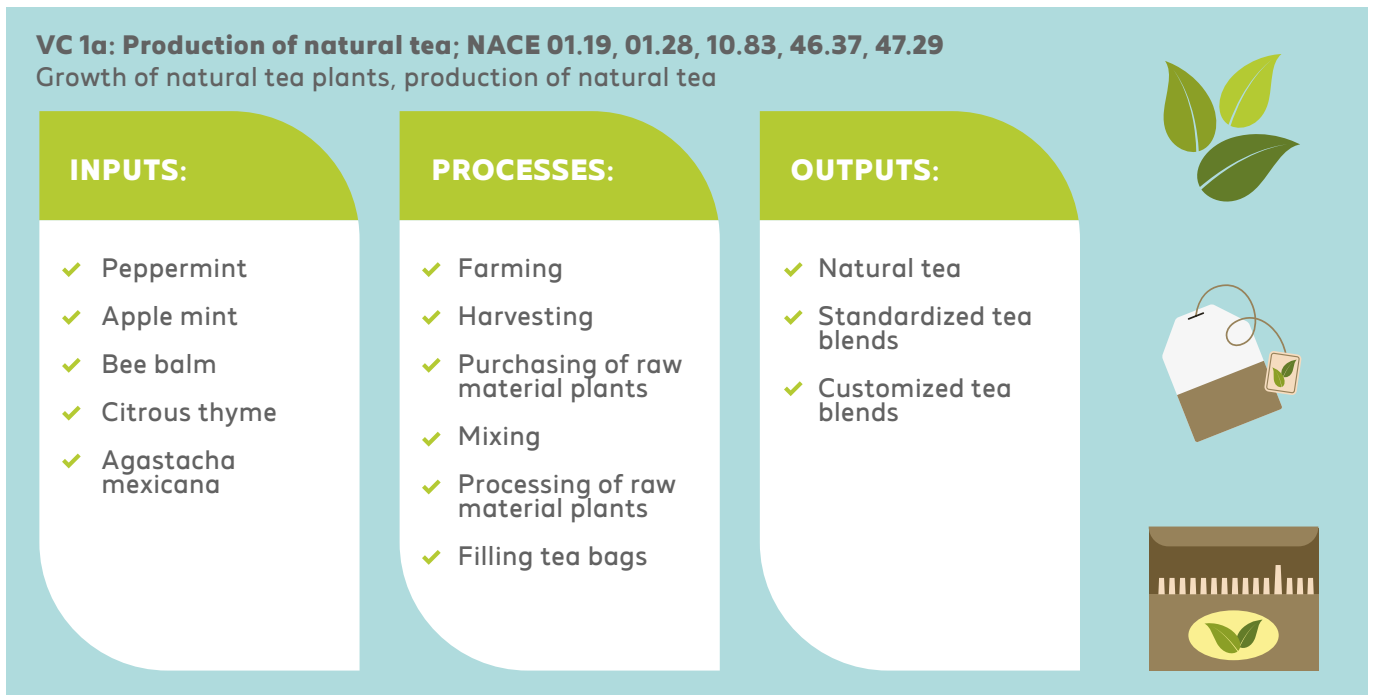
VC 1a: Production of natural tea; NACE 01.19, 01.28, 10.83, 46.37, 47.29
Growth of natural tea plants, production of natural tea

INPUTS:

Peppermint

Apple mint

Bee balm

Citrous thyme

Agastacha mexicana

PROCESSES:

Farming

Harvesting

Purchasing of raw material plants

Mixing

Processing of raw material plants

Filling tea bags

OUTPUTS:

Natural tea

Standardized tea blends

Customized tea blends